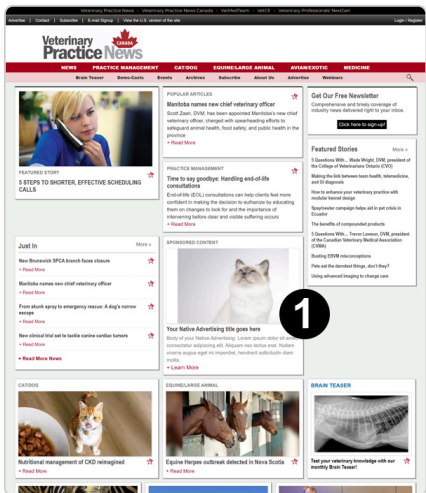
Veterinary Practice News · Veterinary Practice News Canada · VetMedTeam · VetCE · Veterinary Professionals' NextCon

Advertise | Contact | Subscribe | E-Mail Signup | View the U.S. version of the site

Login | Register

Veterinary Practice News CANADA

NEWS | PRACTICE MANAGEMENT | CATS/DOG | EQUINE/LARGE ANIMAL | AVIAN/EXOTIC | MEDICINE

Brain Teaser | Demo-Casts | Events | Archives | Subscribe | About Us | Advertise | Webinars

FEATURED STORY

5 STEPS TO SHORTER, EFFECTIVE SCHEDULING CALLS

POPULAR ARTICLES

Manitoba names new chief veterinary officer

Scott Zaari, DVM, has been appointed Manitoba's new chief veterinary officer, charged with spearheading efforts to safeguard animal health, food safety, and public health in the province

+ Read More

PRACTICE MANAGEMENT

Time to say goodbye: Handling end-of-life consultations

End-of-life (EOL) consultations can help clients feel more confident in making the decision to euthanize by educating them on changes to look for and the importance of intervening before clear and visible suffering occurs

+ Read More

Get Our Free Newsletter

Comprehensive and timely coverage of industry news delivered right to your inbox.

Click here to sign-up!

Featured Stories

More »

5 Questions With… Wade Wright, DVM, president of the College of Veterinarians Ontario (CVO)

Making the link between team health, telemedicine, and GI diagnosis

How to enhance your veterinary practice with modular kennel design

Spay/neuter campaign helps aid in pet crisis in Ecuador

The benefits of compounded products

5 Questions With… Trevor Lawson, DVM, president of the Canadian Veterinary Medical Association (CVMA)

Busting DSVM misconceptions

Pets eat the darndest things, don't they?

Using advanced imaging to change care

Just In

More »

New Brunswick SPCA branch faces closure

+ Read More

Manitoba names new chief veterinary officer

+ Read More

From skunk spray to emergency rescue: A dog's narrow escape

+ Read More

New clinical trial set to tackle canine cardiac tumors

+ Read More

+ Read More News

SPONSORED CONTENT

Your Native Advertising title goes here

Body of your Native Advertising. Lorem ipsum dolor sit amet, consectetur adipiscing elit. Aliquam nec lectus erat. Nullam viverra augue eget mi imperdiet, hendrerit lobortis dolor semper.

+ Learn More

1

CATS/DOG

Nutritional management of CKD reimagined

+ Read More

EQUINE/LARGE ANIMAL

Equine Herpes outbreak confirmed in Nova Scotia

+ Read More

BRAIN TEASER

Test your veterinary knowledge with our monthly Brain Teaser!